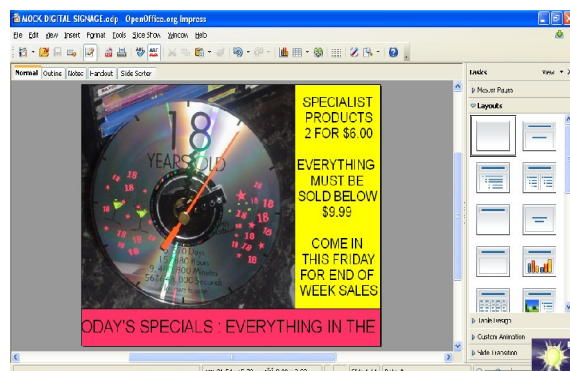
MOCK DIGITAL SIGNAGE.odp - OpenOffice.org Impress

File Edit View Insert Format Tools Slide Show Window Help

Normal Outline Notes Handout Slide Sorter

Tasks View

Master Pages

Layouts

18
YEARS OLD

SPECIALIST PRODUCTS 2 FOR $6.00

EVERYTHING MUST BE SOLD BELOW $9.99

COME IN THIS FRIDAY FOR END OF WEEK SALES

ODAY'S SPECIALS : EVERYTHING IN THE

Table Design

Custom Animation

Slide Transition